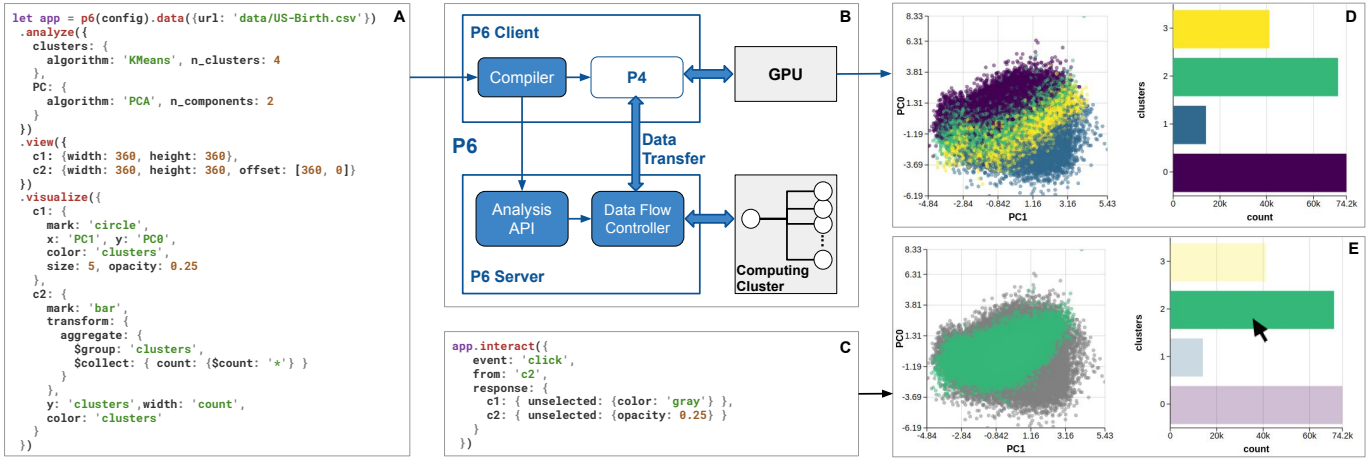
A

let app = p6(config).data({url: 'data/US-Birth.csv'})
.analyze({
clusters: {
algorithm: 'KMeans', n_clusters: 4
},
PC: {
algorithm: 'PCA', n_components: 2
}
})
.view({
c1: {width: 360, height: 360},
c2: {width: 360, height: 360, offset: [360, 0]}
})
.visualize({
c1: {
mark: 'circle',
x: 'PC1', y: 'PC0',
color: 'clusters',
size: 5, opacity: 0.25
},
c2: {
mark: 'bar',
transform: {
aggregate: {
$group: 'clusters',
$collect: { count: {$count: '*'} }
}
},
y: 'clusters',width: 'count',
color: 'clusters'
}
})

B

P6 Client

Compiler

P4

GPU

P6

Data Transfer

Analysis API

Data Flow Controller

P6 Server

Computing Cluster

C

app.interact({
event: 'click',
from: 'c2',
response: {
c1: { unselected: {color: 'gray'} },
c2: { unselected: {opacity: 0.25} }
}
})

D

8.33
6.31
3.81
1.31
-1.19
-3.69
-6.19
PC0
-4.84 -2.84 -0.842 1.16 3.16 5.43
PC1

clusters
3
2
1
0
0 20k 40k 60k 74.2k
count

E

8.33
6.31
3.81
1.31
-1.19
-3.69
-6.19
PC0
-4.84 -2.84 -0.842 1.16 3.16 5.43
PC1

clusters
3
2
1
0
0 20k 40k 60k 74.2k
count